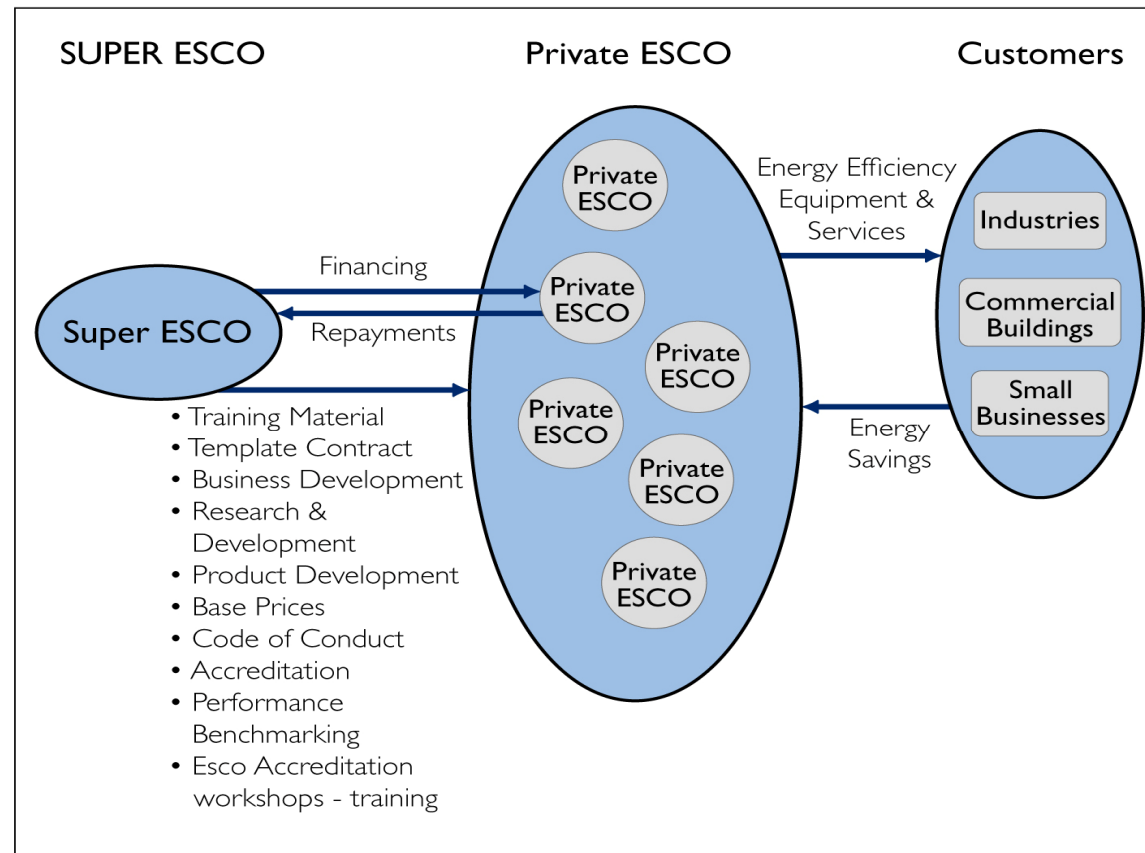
SUPER ESCO

Private ESCO

Customers

Private ESCO

Energy Efficiency Equipment & Services

Industries

Financing

Private ESCO

Commercial Buildings

Super ESCO

Repayments

Private ESCO

Small Businesses

Private ESCO

Energy Savings

Private ESCO

Private ESCO

• Training Material
• Template Contract
• Business Development
• Research & Development
• Product Development
• Base Prices
• Code of Conduct
• Accreditation
• Performance Benchmarking
• Esco Accreditation workshops - training